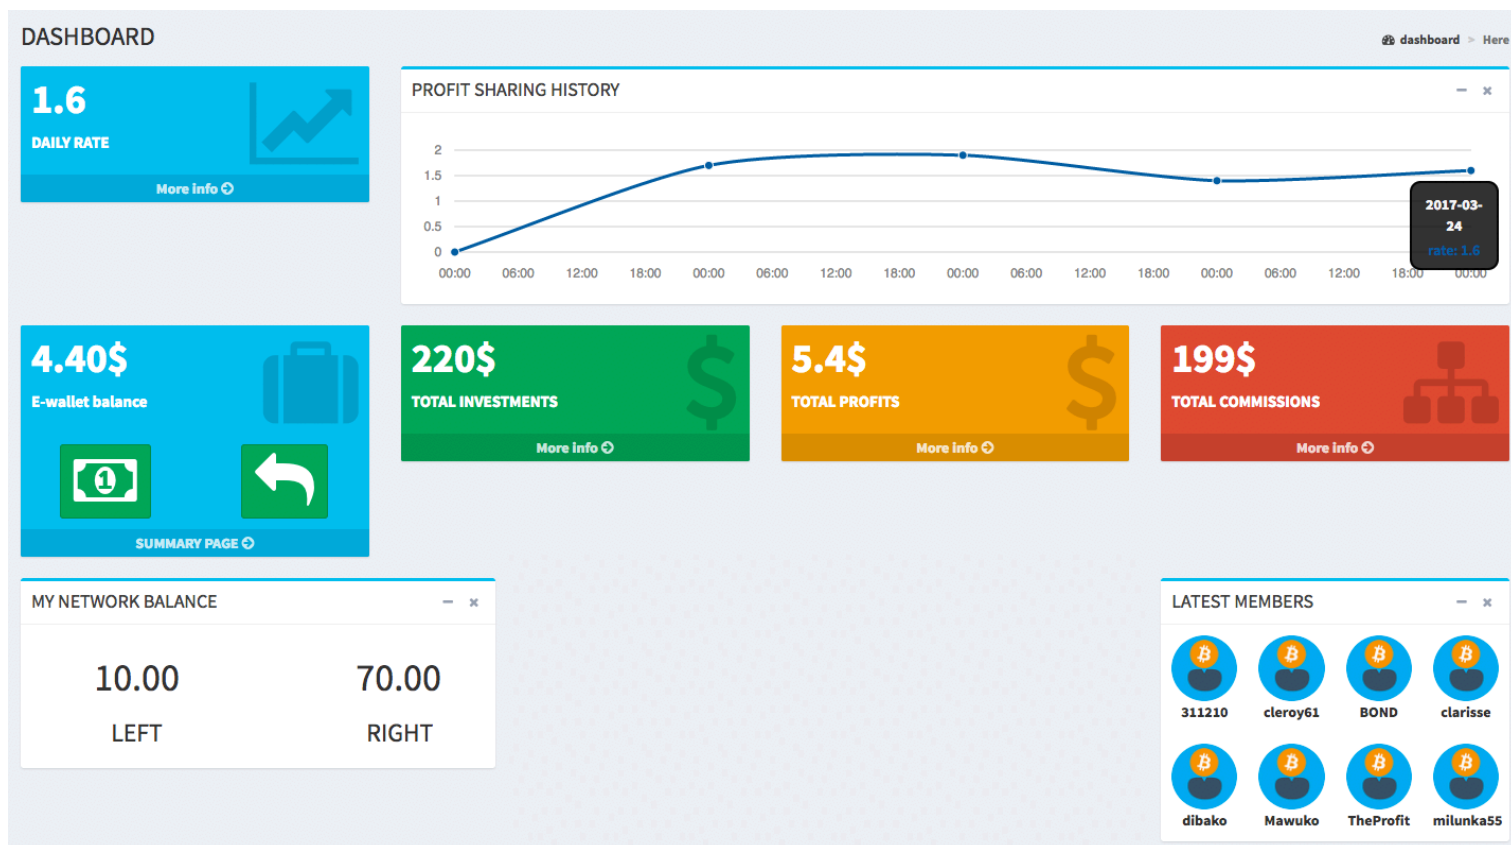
DASHBOARD

dashboard > Here

1.6

DAILY RATE

More info

PROFIT SHARING HISTORY

2
1.5
1
0.5
0

00:00 06:00 12:00 18:00 00:00 06:00 12:00 18:00 00:00 06:00 12:00 18:00 00:00 06:00 12:00 18:00 00:00

2017-03-24
rate: 1.6

4.40$

E-wallet balance

SUMMARY PAGE

220$

TOTAL INVESTMENTS

More info

5.4$

TOTAL PROFITS

More info

199$

TOTAL COMMISSIONS

More info

MY NETWORK BALANCE

10.00
LEFT

70.00
RIGHT

LATEST MEMBERS

311210 cleroy61 BOND clarisse
dibako Mawuko TheProfit milunka55